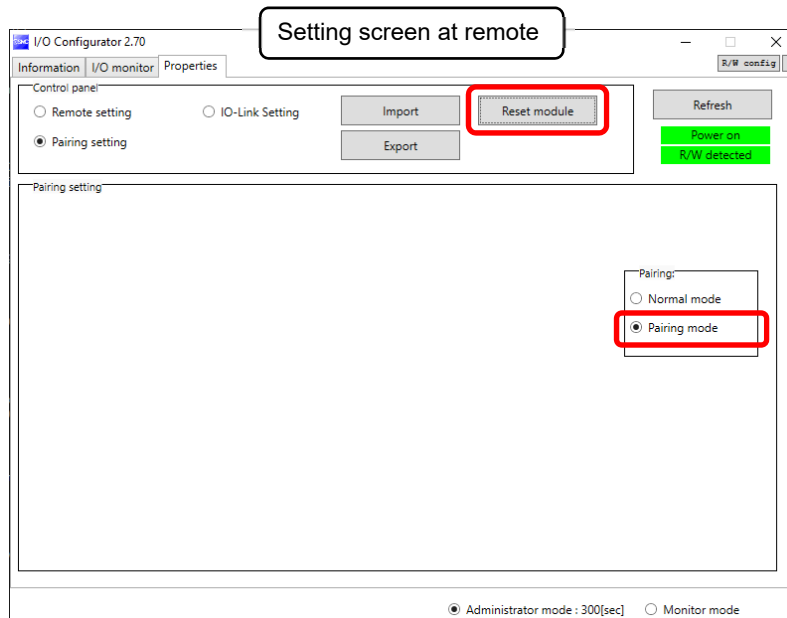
Setting screen at remote

I/O Configurator 2.70

Information | I/O monitor | Properties

R/W config

Control panel

Remote setting

IO-Link Setting

Pairing setting

Import

Export

Reset module

Refresh

Power on

R/W detected

Pairing setting

Pairing:

Normal mode

Pairing mode

Administrator mode : 300[sec]

Monitor mode